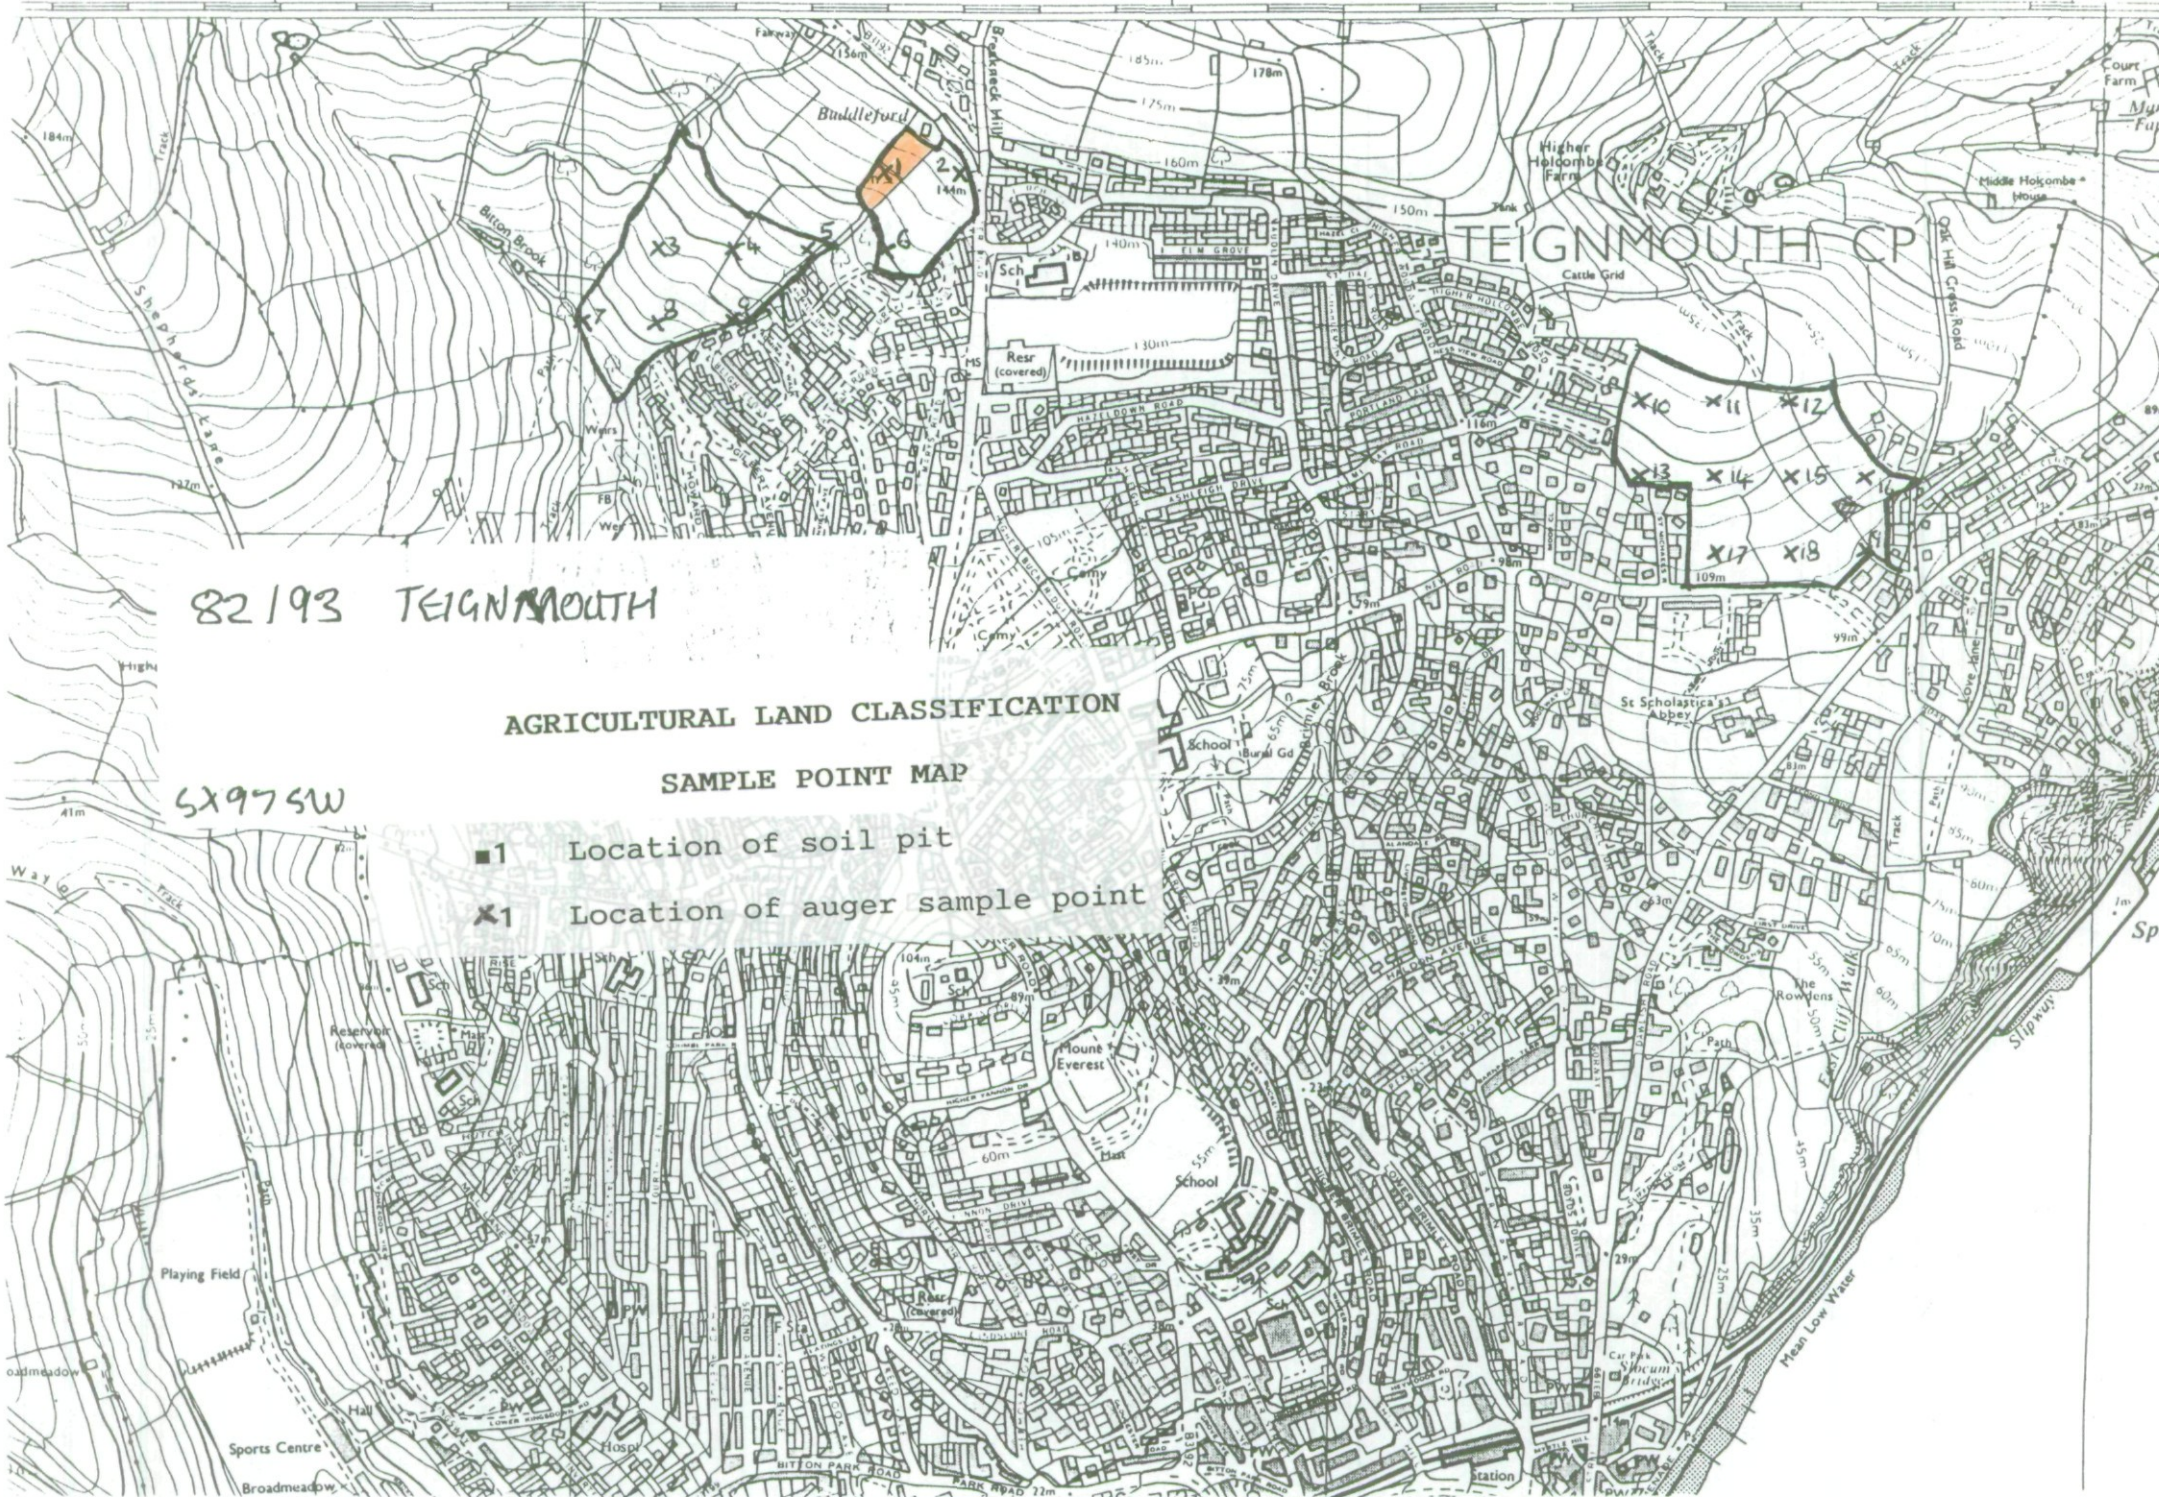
82/93 TEIGNMOUTH

AGRICULTURAL LAND CLASSIFICATION

SAMPLE POINT MAP

SX97SW

■1 Location of soil pit

X1 Location of auger sample point

TEIGNMOUTH CP

Buddleford

Higher Holcombe Farm

Middle Holcombe House

Court Farm

Cattle Grid

Oak Hill Cross Road

ELM GROVE

Resr (covered)

Sch

HAZELDOWN ROAD

ASHLEIGH DRIVE

Cemy

School

Burial Gd

St Scholastica's Abbey

Shepherd's Lane

Bitton Brook

Weirs

FB

Weir

Mount Everest

School

The Rowdens

Path

Reservoir (covered)

Playing Field

Sports Centre

Broadmeadow

Hall

Hospl

BITTON PARK ROAD

PARK ROAD

Station

Mean Low Water

Slipway

Resr (covered)

PW

Sch

Mast

Track

Way

184m 185m 178m 175m 160m 150m 144m 140m 136m 130m 137m 116m 109m 105m 104m 99m 98m 89m 83m 81m 75m 65m 60m 55m 45m 41m 35m 29m 25m 22m

1 2 3 4 5 6 7 8 9 10 11 12 13 14 15 16 17 18